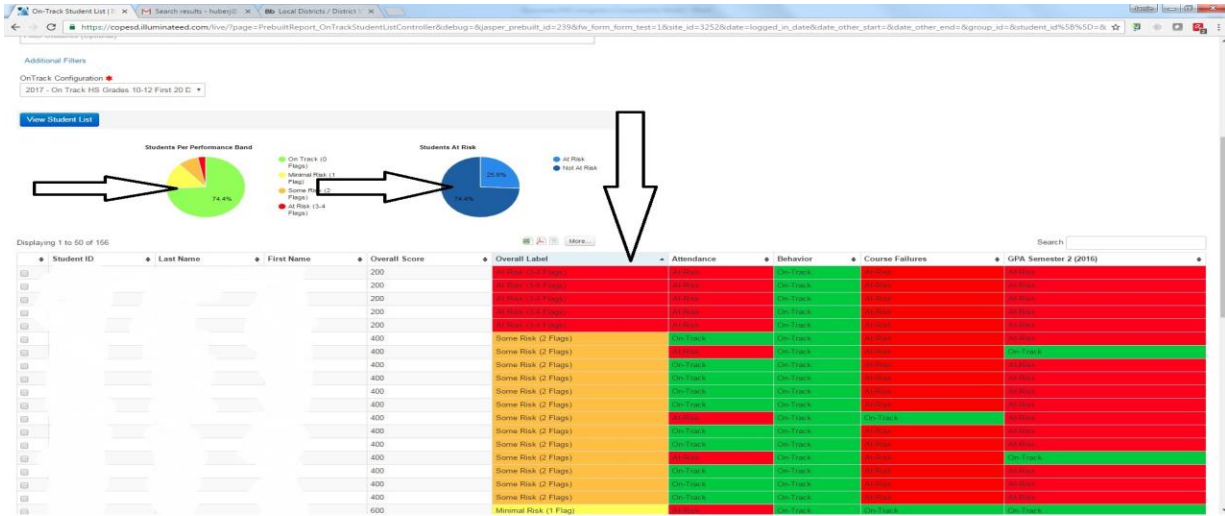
On-Track Student List (I ×   Search results - hubery ×   Bb Local Districts / District ×

https://copesd.illuminateed.com/live/?page=PrebuiltReport_OnTrackStudentListController&debug=&jasper_prebuilt_id=239&fw_form_form_test=1&site_id=3252&date=logged_in_date&date_other_start=&date_other_end=&group_id=&student_id%5B%5D=&

Additional Filters

OnTrack Configuration *

2017 - On Track HS Grades 10-12 First 20 D

View Student List

Students Per Performance Band

On Track (0 Flags)
Minimal Risk (1 Flag)
Some Risk (2 Flags)
At Risk (3-4 Flags)

74.4%

Students At Risk

At Risk
Not At Risk

25.6%

74.4%

Displaying 1 to 50 of 156

More...

Search

| Student ID | Last Name | First Name | Overall Score | Overall Label | Attendance | Behavior | Course Failures | GPA Semester 2 (2016) |
|---|---|---|---|---|---|---|---|---|
| | | | 200 | At Risk (3-4 Flags) | At Risk | On-Track | At Risk | At Risk |
| | | | 200 | At Risk (3-4 Flags) | At Risk | On-Track | At Risk | At Risk |
| | | | 200 | At Risk (3-4 Flags) | At Risk | On-Track | At Risk | At Risk |
| | | | 200 | At Risk (3-4 Flags) | At Risk | On-Track | At Risk | At Risk |
| | | | 200 | At Risk (3-4 Flags) | At Risk | On-Track | At Risk | At Risk |
| | | | 400 | Some Risk (2 Flags) | On-Track | On-Track | At Risk | At Risk |
| | | | 400 | Some Risk (2 Flags) | At Risk | On-Track | At Risk | On-Track |
| | | | 400 | Some Risk (2 Flags) | On-Track | On-Track | At Risk | At Risk |
| | | | 400 | Some Risk (2 Flags) | On-Track | On-Track | At Risk | At Risk |
| | | | 400 | Some Risk (2 Flags) | On-Track | On-Track | At Risk | At Risk |
| | | | 400 | Some Risk (2 Flags) | On-Track | On-Track | At Risk | At Risk |
| | | | 400 | Some Risk (2 Flags) | At Risk | On-Track | On-Track | At Risk |
| | | | 400 | Some Risk (2 Flags) | On-Track | On-Track | At Risk | At Risk |
| | | | 400 | Some Risk (2 Flags) | On-Track | On-Track | At Risk | At Risk |
| | | | 400 | Some Risk (2 Flags) | At Risk | On-Track | At Risk | On-Track |
| | | | 400 | Some Risk (2 Flags) | On-Track | On-Track | At Risk | At Risk |
| | | | 400 | Some Risk (2 Flags) | On-Track | On-Track | At Risk | At Risk |
| | | | 400 | Some Risk (2 Flags) | On-Track | On-Track | At Risk | At Risk |
| | | | 600 | Minimal Risk (1 Flag) | At Risk | On-Track | On-Track | On-Track |